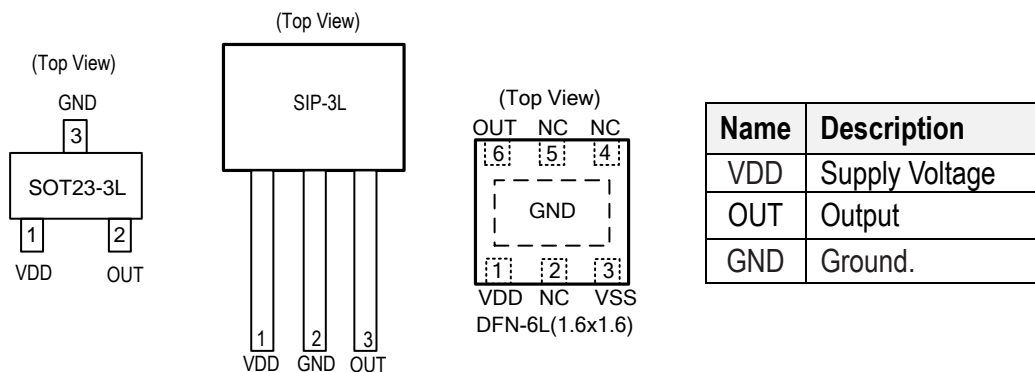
(Top View)
GND
3
SOT23-3L
1
2
VDD
OUT

(Top View)
SIP-3L
1
2
3
VDD
GND
OUT

(Top View)
OUT
NC
NC
6
5
4
GND
1
2
3
VDD
NC
VSS
DFN-6L(1.6x1.6)

| Name | Description |
|---|---|
| VDD | Supply Voltage |
| OUT | Output |
| GND | Ground. |